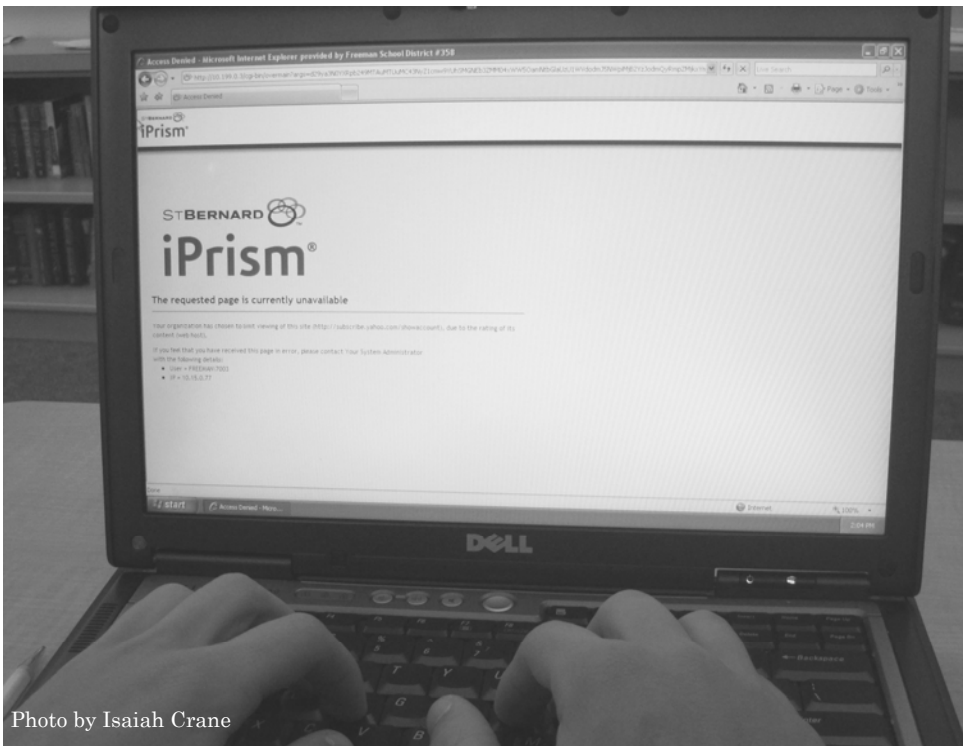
Access Denied - Microsoft Internet Explorer provided by Freeman School District #358

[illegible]

Live Search

Access Denied

Page · Tools ·

STBERNARD
iPrism

STBERNARD
iPrism®

The requested page is currently unavailable

Your organization has chosen to limit viewing of this site (http://subscribe.yahoo.com/showarcount), due to the rating of its content (web host).

If you feel that you have received this page in error, please contact Your System Administrator with the following details:
• User = FREEMAN\7003
• IP = 10.15.0.77

Done

start

Access Denied - Micro...

Internet

100%

2:04 PM

DELL

T
Y
G
B
Backspace

Photo by Isaiah Crane